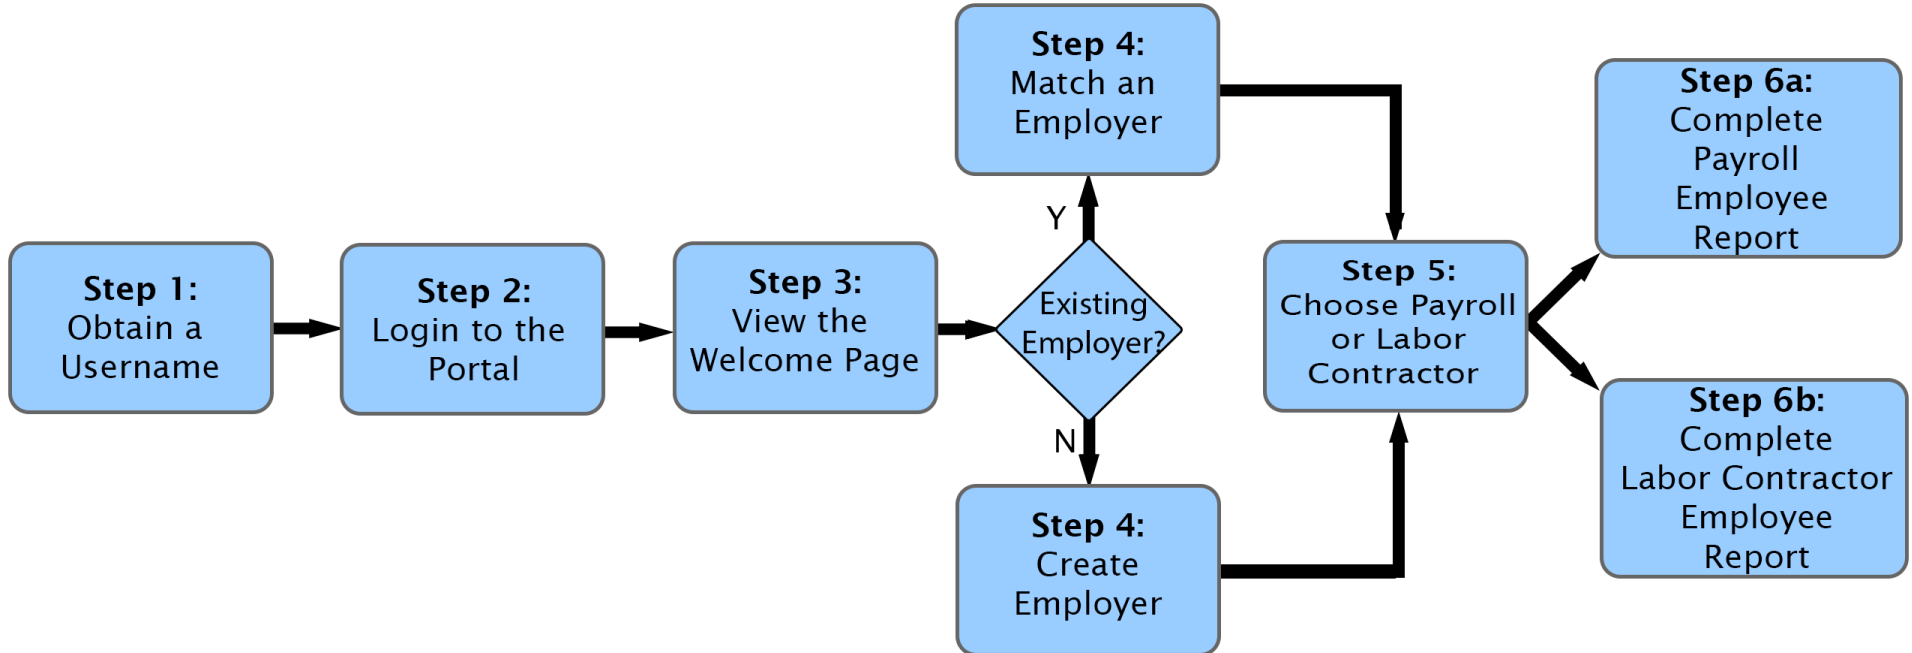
Step 1:
Obtain a Username

Step 2:
Login to the Portal

Step 3:
View the Welcome Page

Existing Employer?

Y

Step 4:
Match an Employer

N

Step 4:
Create Employer

Step 5:
Choose Payroll or Labor Contractor

Step 6a:
Complete Payroll Employee Report

Step 6b:
Complete Labor Contractor Employee Report